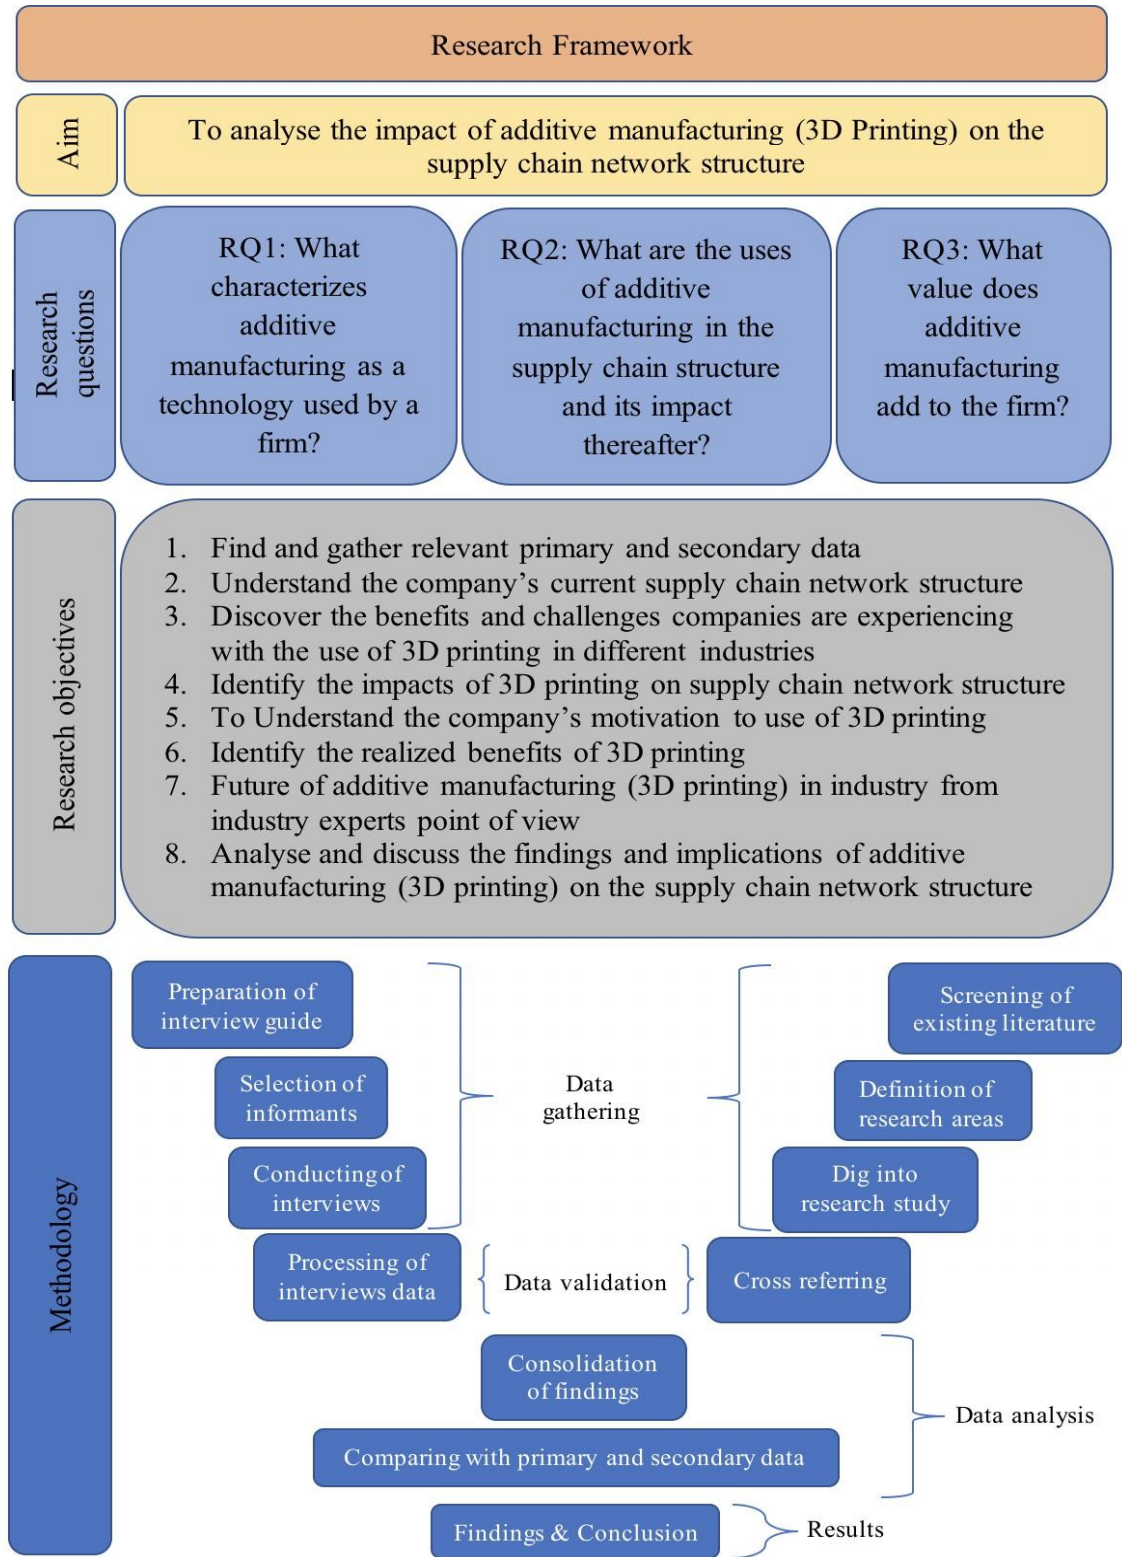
Research Framework

Aim

To analyse the impact of additive manufacturing (3D Printing) on the supply chain network structure

Research questions

RQ1: What characterizes additive manufacturing as a technology used by a firm?

RQ2: What are the uses of additive manufacturing in the supply chain structure and its impact thereafter?

RQ3: What value does additive manufacturing add to the firm?

Research objectives

1. Find and gather relevant primary and secondary data
2. Understand the company's current supply chain network structure
3. Discover the benefits and challenges companies are experiencing with the use of 3D printing in different industries
4. Identify the impacts of 3D printing on supply chain network structure
5. To Understand the company's motivation to use of 3D printing
6. Identify the realized benefits of 3D printing
7. Future of additive manufacturing (3D printing) in industry from industry experts point of view
8. Analyse and discuss the findings and implications of additive manufacturing (3D printing) on the supply chain network structure

Methodology

Preparation of interview guide

Selection of informants

Conducting of interviews

Data gathering

Screening of existing literature

Definition of research areas

Dig into research study

Processing of interviews data

Data validation

Cross referring

Consolidation of findings

Comparing with primary and secondary data

Data analysis

Findings & Conclusion

Results